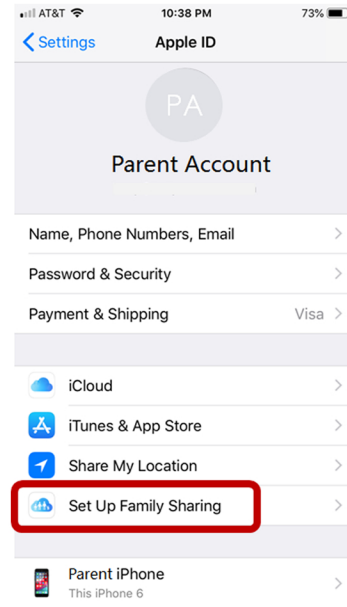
AT&T 10:38 PM 73%

Settings Apple ID

PA

Parent Account

Name, Phone Numbers, Email

Password & Security

Payment & Shipping Visa

iCloud

iTunes & App Store

Share My Location

Set Up Family Sharing

Parent iPhone
This iPhone 6